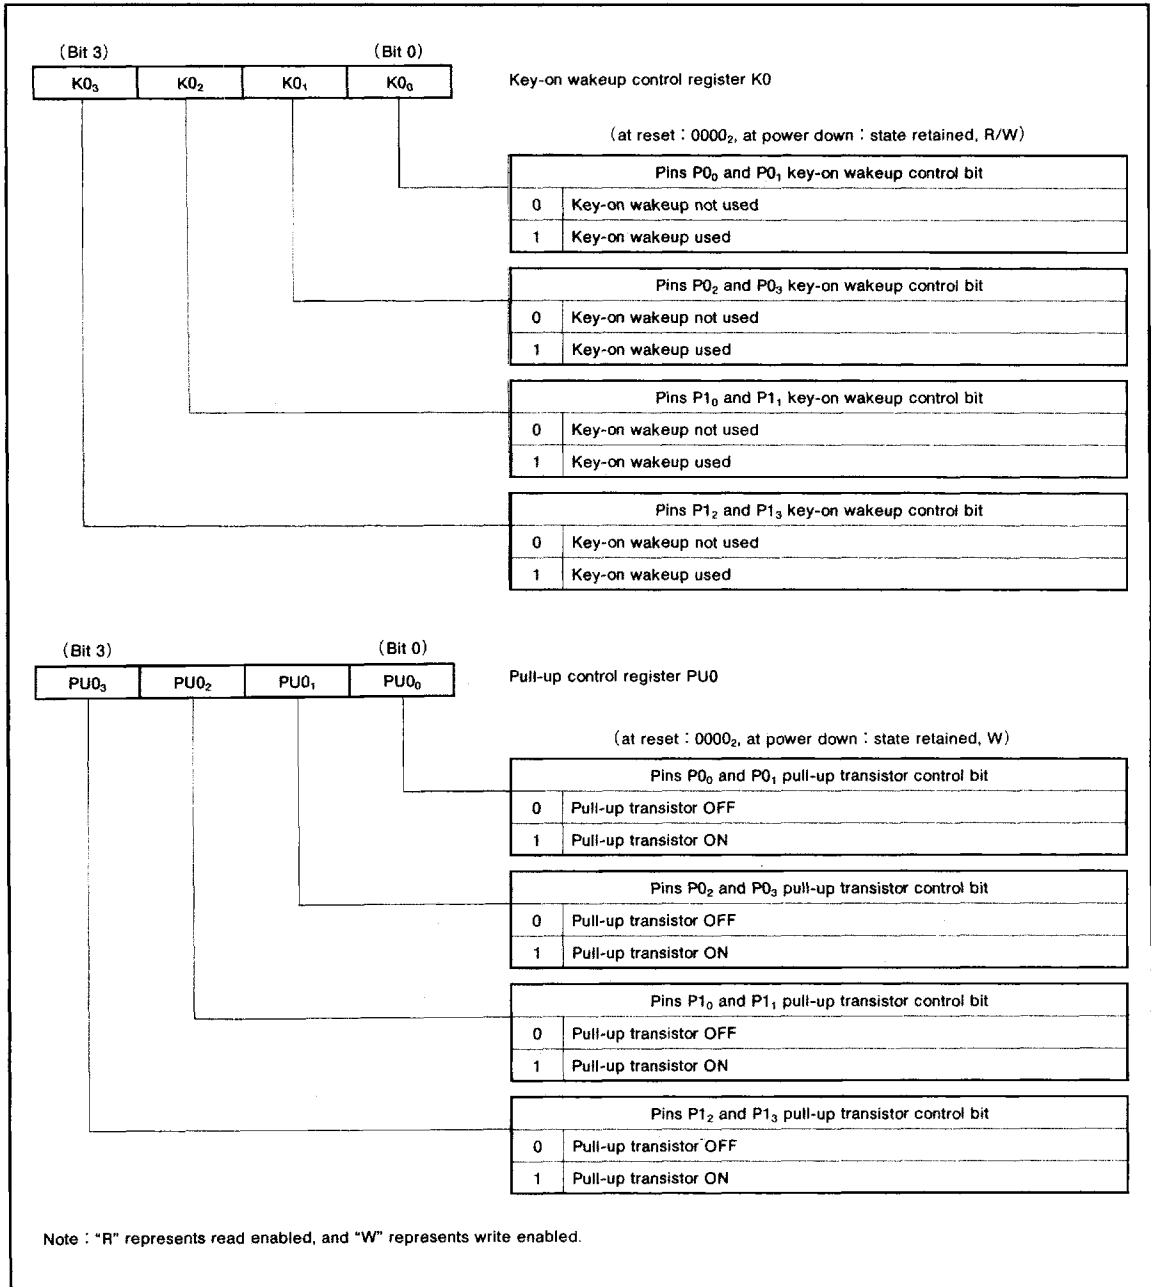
(Bit 3) (Bit 0)

| $K0_3$ | $K0_2$ | $K0_1$ | $K0_0$ |
|---|---|---|---|

Key-on wakeup control register K0

(at reset : $0000_2$, at power down : state retained, R/W)

| Pins $P0_0$ and $P0_1$ key-on wakeup control bit | |
|---|---|
| 0 | Key-on wakeup not used |
| 1 | Key-on wakeup used |

| Pins $P0_2$ and $P0_3$ key-on wakeup control bit | |
|---|---|
| 0 | Key-on wakeup not used |
| 1 | Key-on wakeup used |

| Pins $P1_0$ and $P1_1$ key-on wakeup control bit | |
|---|---|
| 0 | Key-on wakeup not used |
| 1 | Key-on wakeup used |

| Pins $P1_2$ and $P1_3$ key-on wakeup control bit | |
|---|---|
| 0 | Key-on wakeup not used |
| 1 | Key-on wakeup used |

(Bit 3) (Bit 0)

| $PU0_3$ | $PU0_2$ | $PU0_1$ | $PU0_0$ |
|---|---|---|---|

Pull-up control register PU0

(at reset : $0000_2$, at power down : state retained, W)

| Pins $P0_0$ and $P0_1$ pull-up transistor control bit | |
|---|---|
| 0 | Pull-up transistor OFF |
| 1 | Pull-up transistor ON |

| Pins $P0_2$ and $P0_3$ pull-up transistor control bit | |
|---|---|
| 0 | Pull-up transistor OFF |
| 1 | Pull-up transistor ON |

| Pins $P1_0$ and $P1_1$ pull-up transistor control bit | |
|---|---|
| 0 | Pull-up transistor OFF |
| 1 | Pull-up transistor ON |

| Pins $P1_2$ and $P1_3$ pull-up transistor control bit | |
|---|---|
| 0 | Pull-up transistor OFF |
| 1 | Pull-up transistor ON |

Note : "R" represents read enabled, and "W" represents write enabled.